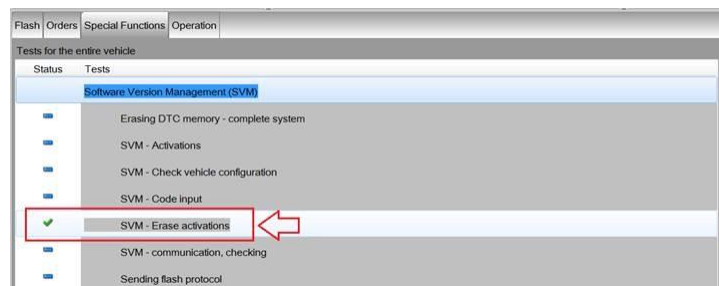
Flash Orders Special Functions Operation

Tests for the entire vehicle

| Status | Tests |
|---|---|
| | Software Version Management (SVM) |
| | Erasing DTC memory - complete system |
| | SVM - Activations |
| | SVM - Check vehicle configuration |
| | SVM - Code input |
| ✔ | SVM - Erase activations |
| | SVM - communication, checking |
| | Sending flash protocol |